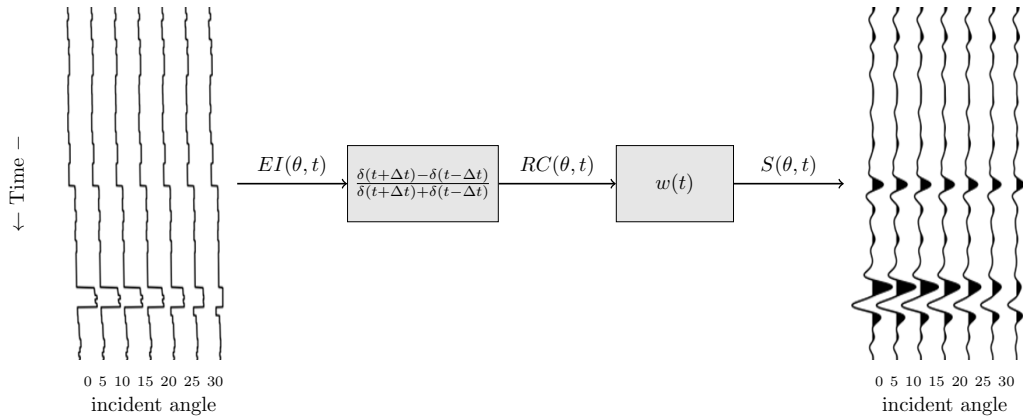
← Time –

$EI(\theta, t)$

$\frac{\delta(t+\Delta t)-\delta(t-\Delta t)}{\delta(t+\Delta t)+\delta(t-\Delta t)}$

$RC(\theta, t)$

$w(t)$

$S(\theta, t)$

0 5 10 15 20 25 30
incident angle

0 5 10 15 20 25 30
incident angle